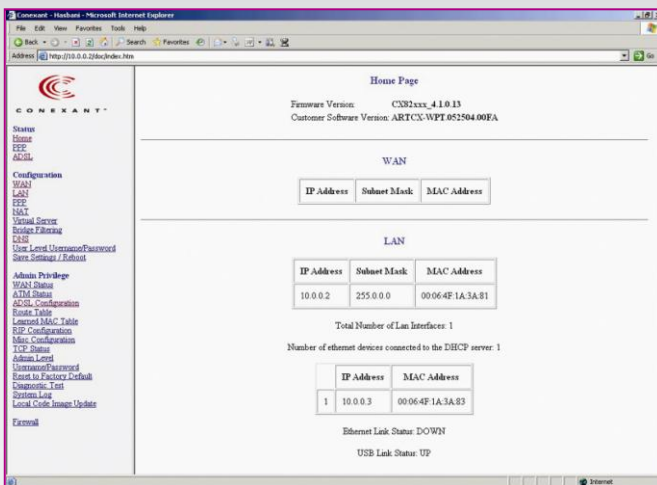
Conexant - Hasbani - Microsoft Internet Explorer

File Edit View Favorites Tools Help

Back Search Favorites

Address http://10.0.0.2/doc/index.htm Go

CONEXANT

Status
Home
PPP
ADSL

Configuration
WAN
LAN
PPP
NAT
Virtual Server
Bridge Filtering
DNS
User Level Username/Password
Save Settings / Reboot

Admin Privilege
WAN Status
ATM Status
ADSL Configuration
Route Table
Learned MAC Table
RIP Configuration
Misc Configuration
TCP Status
Admin Level
Username/Password
Reset to Factory Default
Diagnostic Test
System Log
Local Code Image Update

Firewall

Home Page

Firmware Version: CX82xxx_4.1.0.13
Customer Software Version: ARTCX-WPT.052504.00FA

WAN

| IP Address | Subnet Mask | MAC Address |
|---|---|---|

LAN

| IP Address | Subnet Mask | MAC Address |
|---|---|---|
| 10.0.0.2 | 255.0.0.0 | 00:06:4F:1A:3A:81 |

Total Number of Lan Interfaces: 1

Number of ethernet devices connected to the DHCP server: 1

| | IP Address | MAC Address |
|---|---|---|
| 1 | 10.0.0.3 | 00:06:4F:1A:3A:83 |

Ethernet Link Status: DOWN

USB Link Status: UP

Internet